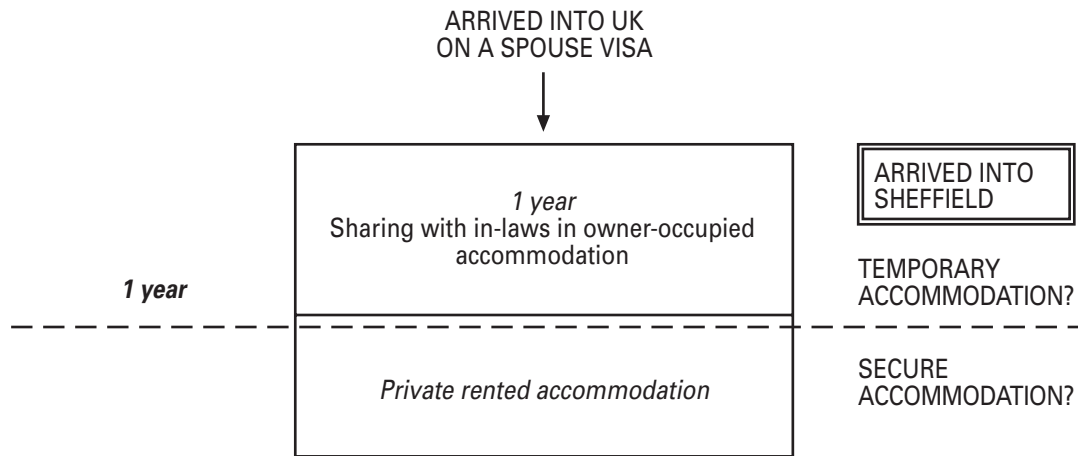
ARRIVED INTO UK ON A SPOUSE VISA

1 year
Sharing with in-laws in owner-occupied accommodation

ARRIVED INTO SHEFFIELD

TEMPORARY ACCOMMODATION?

1 year

Private rented accommodation

SECURE ACCOMMODATION?